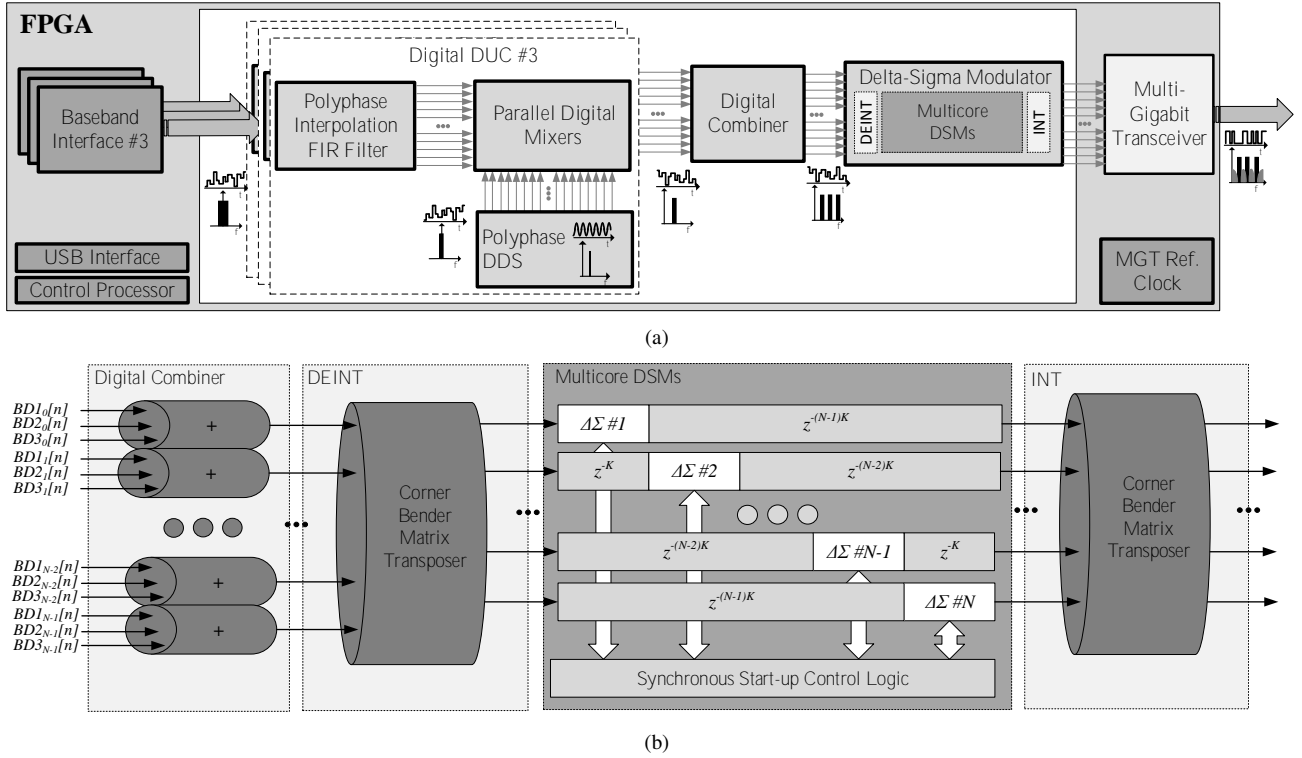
FPGA

Baseband Interface #3

Digital DUC #3

Polyphase Interpolation FIR Filter

Parallel Digital Mixers

Polyphase DDS

Digital Combiner

Delta-Sigma Modulator

DEINT

Multicore DSMs

INT

Multi-Gigabit Transceiver

USB Interface

Control Processor

MGT Ref. Clock

t
f

(a)

Digital Combiner

$BD1_0[n]$
$BD2_0[n]$
$BD3_0[n]$
$BD1_1[n]$
$BD2_1[n]$
$BD3_1[n]$
$BD1_{N-2}[n]$
$BD2_{N-2}[n]$
$BD3_{N-2}[n]$
$BD1_{N-1}[n]$
$BD2_{N-1}[n]$
$BD3_{N-1}[n]$

+
+
+
+

DEINT

Corner Bender Matrix Transposer

Multicore DSMs

$\Delta\Sigma$ #1 $z^{-(N-1)K}$

$z^{-K}$ $\Delta\Sigma$ #2 $z^{-(N-2)K}$

$z^{-(N-2)K}$ $\Delta\Sigma$ #N-1 $z^{-K}$

$z^{-(N-1)K}$ $\Delta\Sigma$ #N

Synchronous Start-up Control Logic

INT

Corner Bender Matrix Transposer

(b)